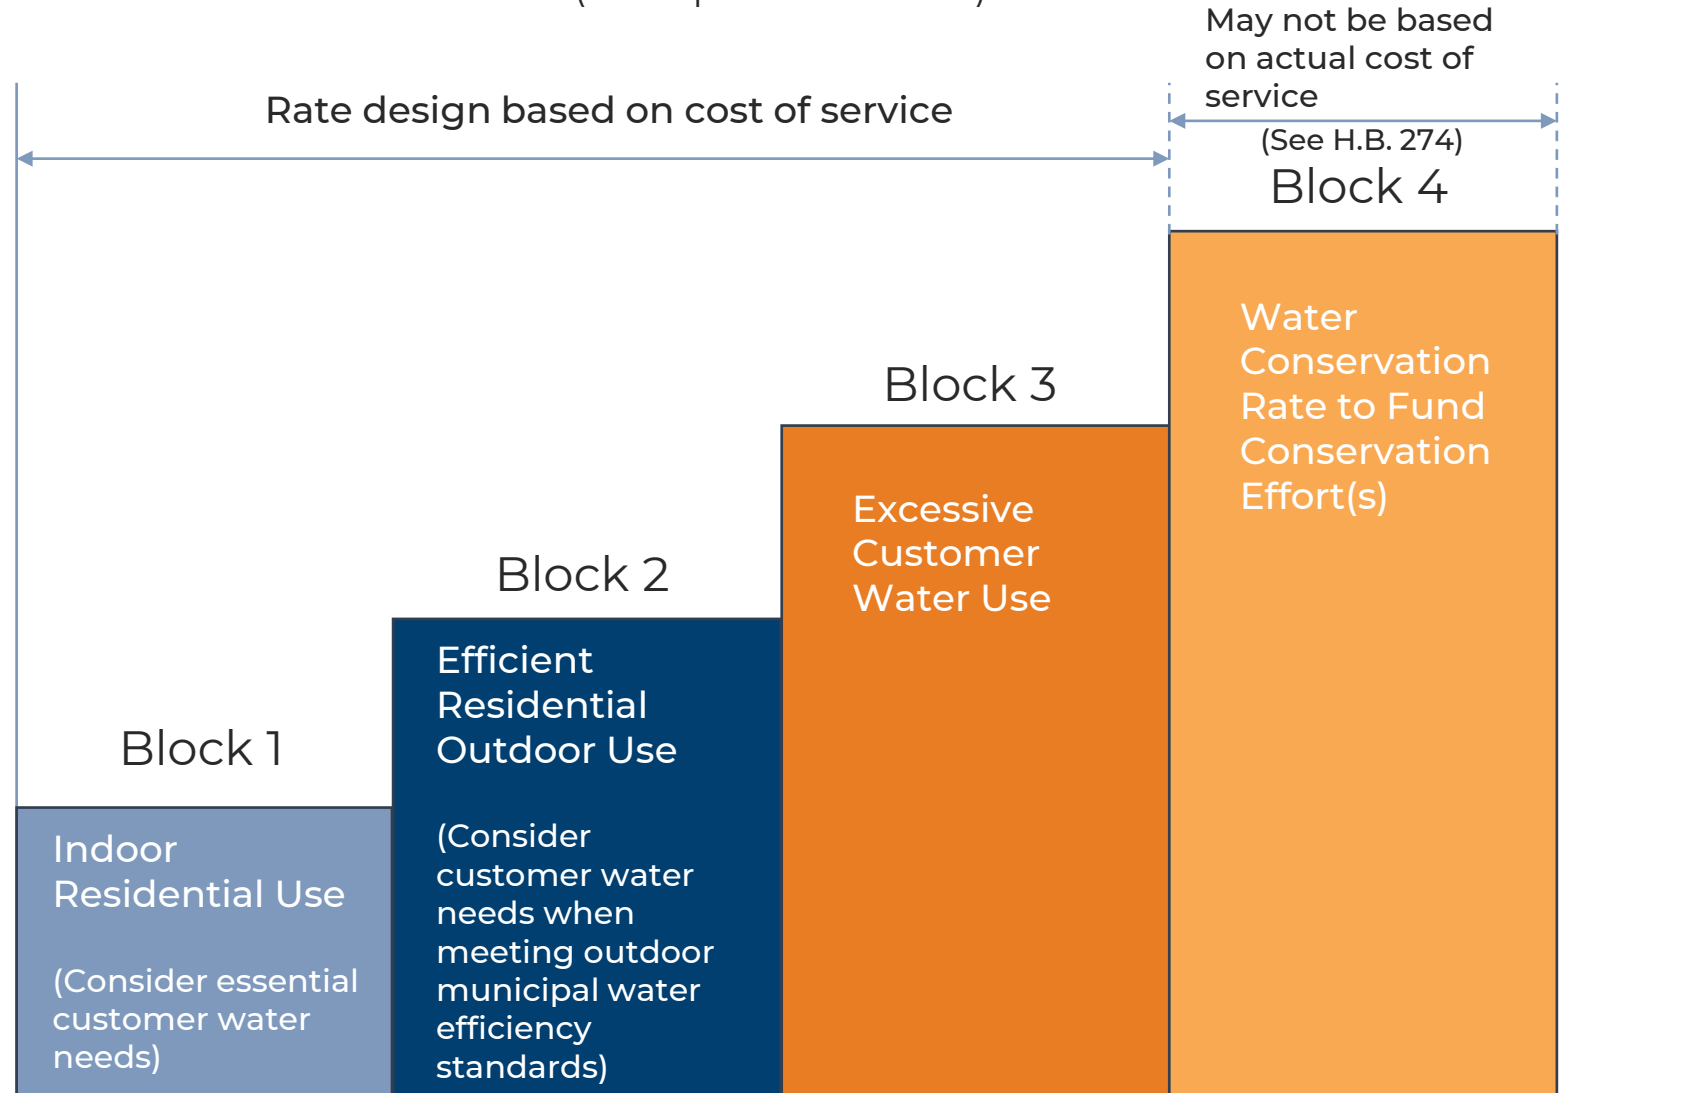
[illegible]

May not be based on actual cost of service

Rate design based on cost of service

(See H.B. 274)

Block 4

Water Conservation Rate to Fund Conservation Effort(s)

Block 3

Excessive Customer Water Use

Block 2

Efficient Residential Outdoor Use

(Consider customer water needs when meeting outdoor municipal water efficiency standards)

Block 1

Indoor Residential Use

(Consider essential customer water needs)